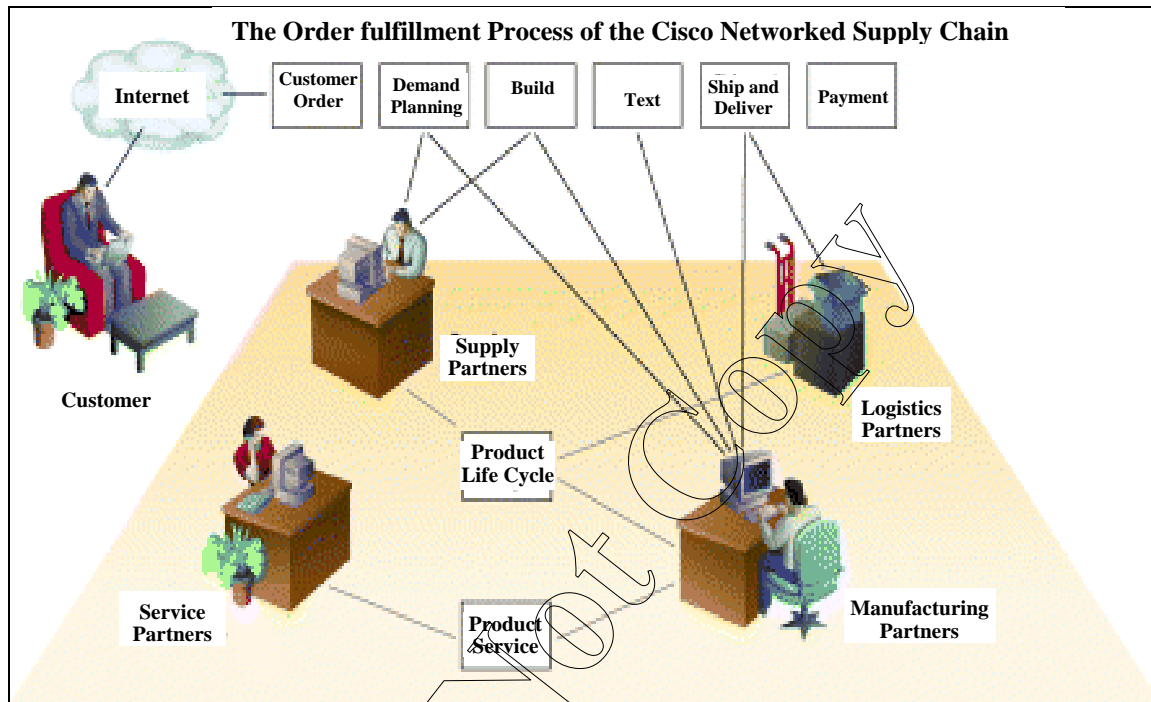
The Order fulfillment Process of the Cisco Networked Supply Chain

Internet

Customer Order

Demand Planning

Build

Text

Ship and Deliver

Payment

Customer

Supply Partners

Logistics Partners

Product Life Cycle

Service Partners

Product Service

Manufacturing Partners

Not Copy